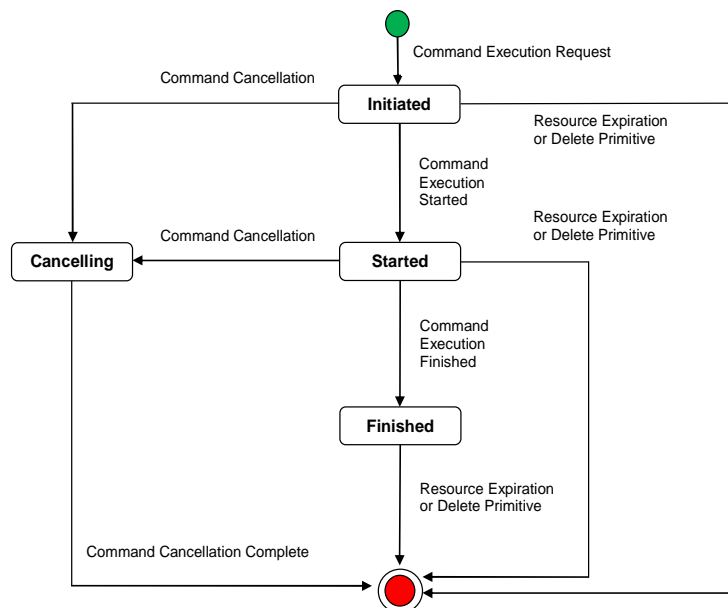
Command Execution Request

Command Cancellation

Initiated

Resource Expiration or Delete Primitive

Command Execution Started

Resource Expiration or Delete Primitive

Command Cancellation

Cancelling

Started

Command Execution Finished

Finished

Resource Expiration or Delete Primitive

Command Cancellation Complete